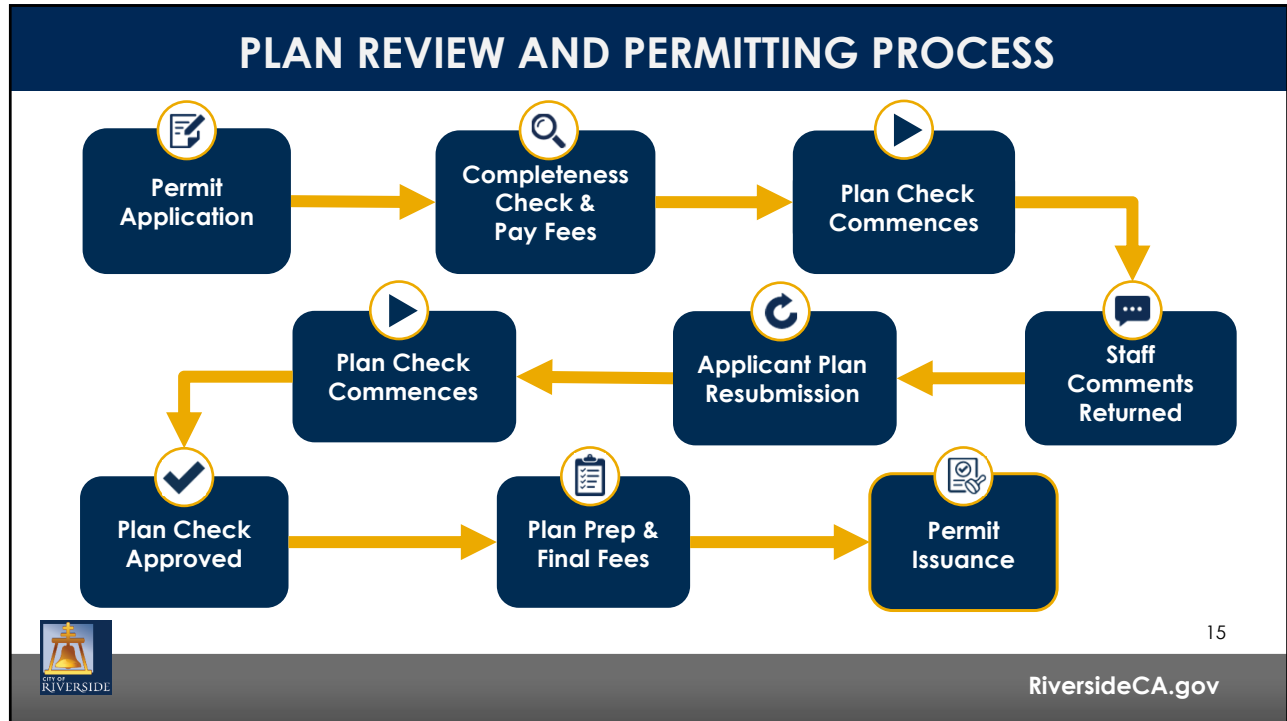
PLAN REVIEW AND PERMITTING PROCESS

Permit Application

Completeness Check & Pay Fees

Plan Check Commences

Staff Comments Returned

Applicant Plan Resubmission

Plan Check Commences

Plan Check Approved

Plan Prep & Final Fees

Permit Issuance

15

CITY OF RIVERSIDE

RiversideCA.gov